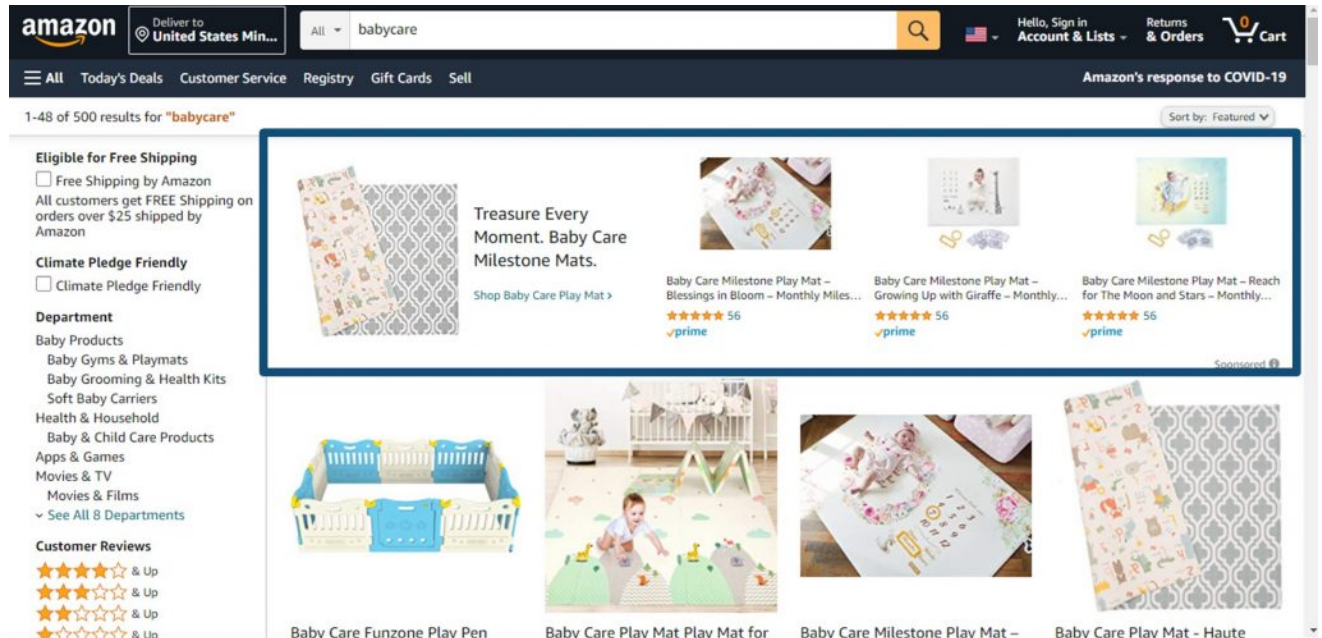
amazon Deliver to United States Min... All babycare Hello, Sign in Account & Lists Returns & Orders 0 Cart

All Today's Deals Customer Service Registry Gift Cards Sell Amazon's response to COVID-19

1-48 of 500 results for "babycare"

Sort by: Featured

Eligible for Free Shipping
Free Shipping by Amazon
All customers get FREE Shipping on orders over $25 shipped by Amazon

Climate Pledge Friendly
Climate Pledge Friendly

Department
Baby Products
Baby Gyms & Playmats
Baby Grooming & Health Kits
Soft Baby Carriers
Health & Household
Baby & Child Care Products
Apps & Games
Movies & TV
Movies & Films
See All 8 Departments

Customer Reviews
& Up
& Up
& Up
& Up

Treasure Every Moment. Baby Care Milestone Mats.

Shop Baby Care Play Mat ›

Baby Care Milestone Play Mat – Blessings in Bloom – Monthly Miles...
56
prime

Baby Care Milestone Play Mat – Growing Up with Giraffe – Monthly...
56
prime

Baby Care Milestone Play Mat – Reach for The Moon and Stars – Monthly...
56
prime

Sponsored

Baby Care Funzone Play Pen

Baby Care Play Mat Play Mat for

Baby Care Milestone Play Mat –

Baby Care Play Mat - Haute